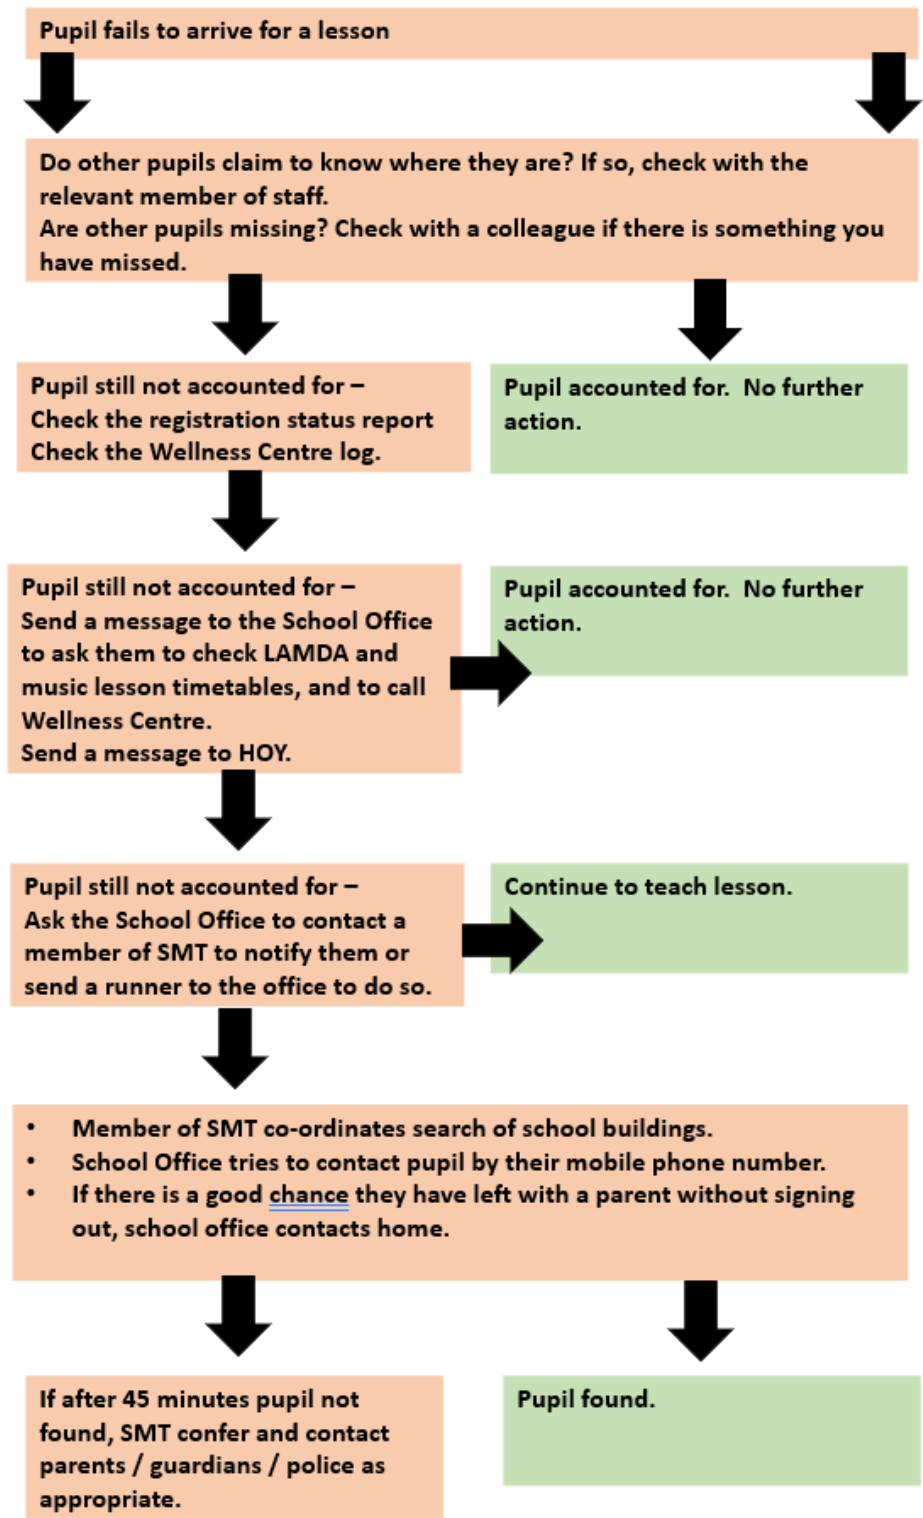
Pupil fails to arrive for a lesson

Do other pupils claim to know where they are? If so, check with the relevant member of staff.
Are other pupils missing? Check with a colleague if there is something you have missed.

Pupil still not accounted for –
Check the registration status report
Check the Wellness Centre log.

Pupil accounted for. No further action.

Pupil still not accounted for –
Send a message to the School Office to ask them to check LAMDA and music lesson timetables, and to call Wellness Centre.
Send a message to HOY.

Pupil accounted for. No further action.

Pupil still not accounted for –
Ask the School Office to contact a member of SMT to notify them or send a runner to the office to do so.

Continue to teach lesson.

• Member of SMT co-ordinates search of school buildings.
• School Office tries to contact pupil by their mobile phone number.
• If there is a good chance they have left with a parent without signing out, school office contacts home.

If after 45 minutes pupil not found, SMT confer and contact parents / guardians / police as appropriate.

Pupil found.